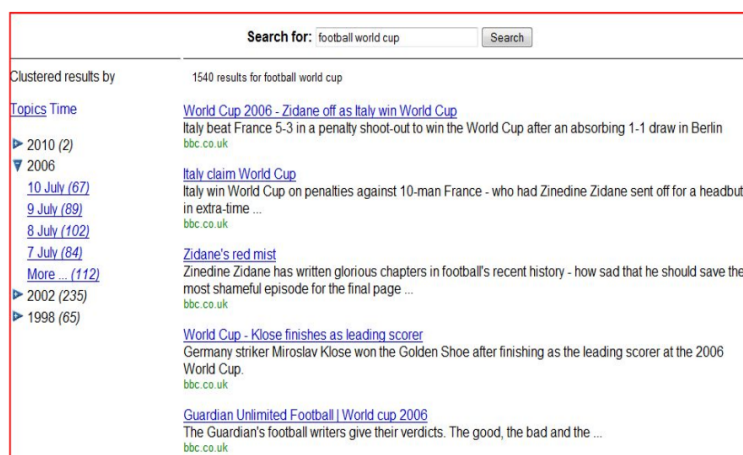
Search for: football world cup Search

Clustered results by

Topics Time

2010 (2)
2006
10 July (67)
9 July (89)
8 July (102)
7 July (84)
More ... (112)
2002 (235)
1998 (65)

1540 results for football world cup

World Cup 2006 - Zidane off as Italy win World Cup
Italy beat France 5-3 in a penalty shoot-out to win the World Cup after an absorbing 1-1 draw in Berlin
bbc.co.uk

Italy claim World Cup
Italy win World Cup on penalties against 10-man France - who had Zinedine Zidane sent off for a headbut in extra-time ...
bbc.co.uk

Zidane's red mist
Zinedine Zidane has written glorious chapters in football's recent history - how sad that he should save the most shameful episode for the final page ...
bbc.co.uk

World Cup - Klose finishes as leading scorer
Germany striker Miroslav Klose won the Golden Shoe after finishing as the leading scorer at the 2006 World Cup.
bbc.co.uk

Guardian Unlimited Football | World cup 2006
The Guardian's football writers give their verdicts. The good, the bad and the ...
bbc.co.uk